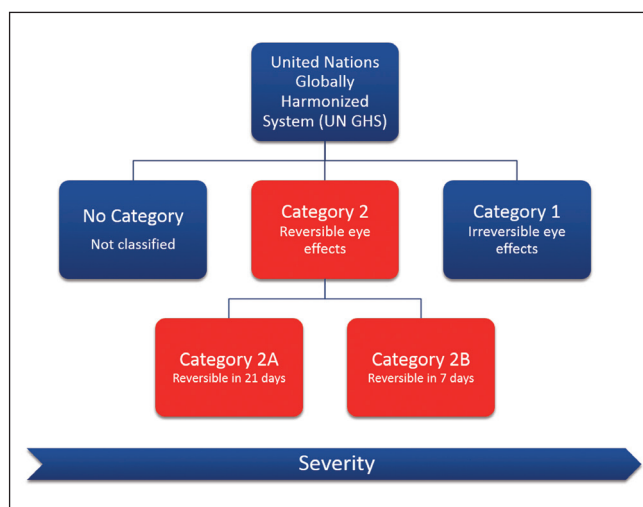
United Nations Globally Harmonized System (UN GHS)

No Category
Not classified

Category 2
Reversible eye effects

Category 1
Irreversible eye effects

Category 2A
Reversible in 21 days

Category 2B
Reversible in 7 days

Severity